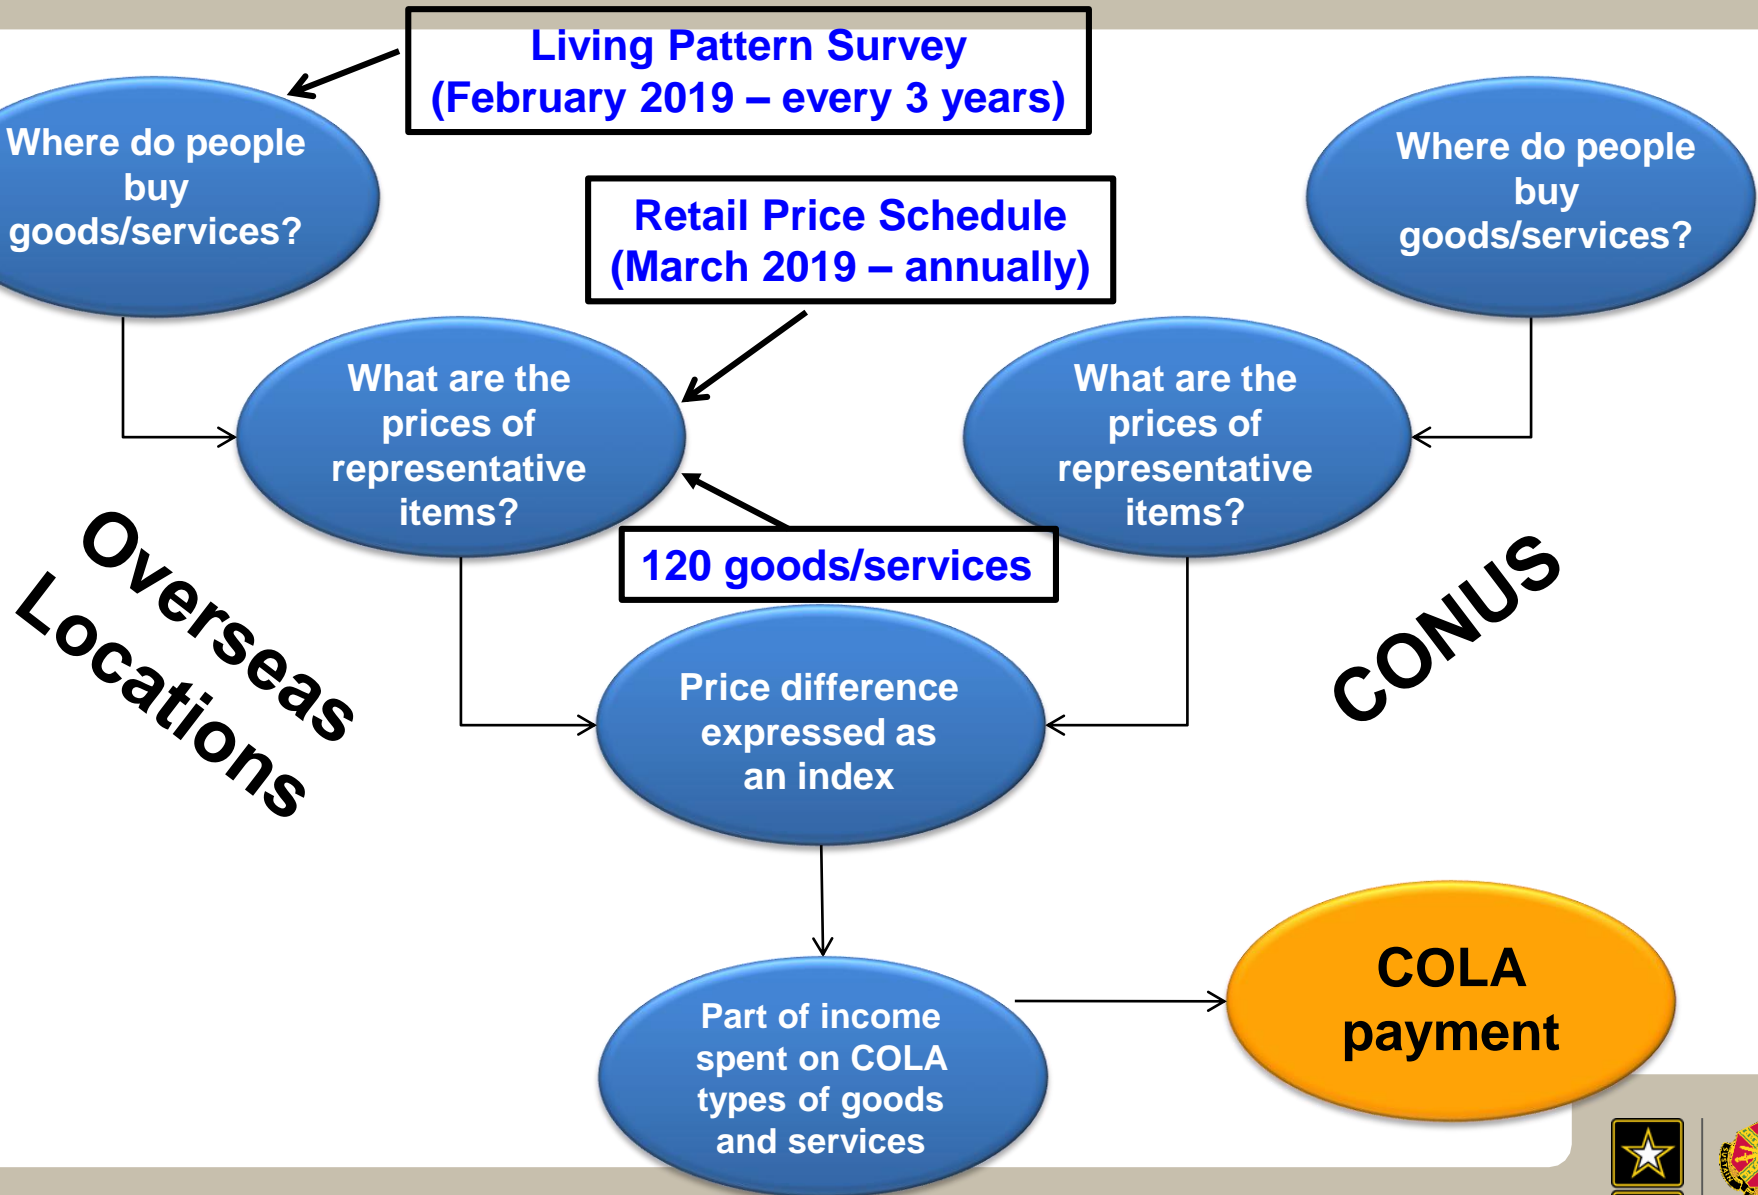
Living Pattern Survey
(February 2019 – every 3 years)

Where do people buy goods/services?

Retail Price Schedule
(March 2019 – annually)

Where do people buy goods/services?

What are the prices of representative items?

What are the prices of representative items?

120 goods/services

Overseas Locations

CONUS

Price difference expressed as an index

Part of income spent on COLA types of goods and services

COLA payment